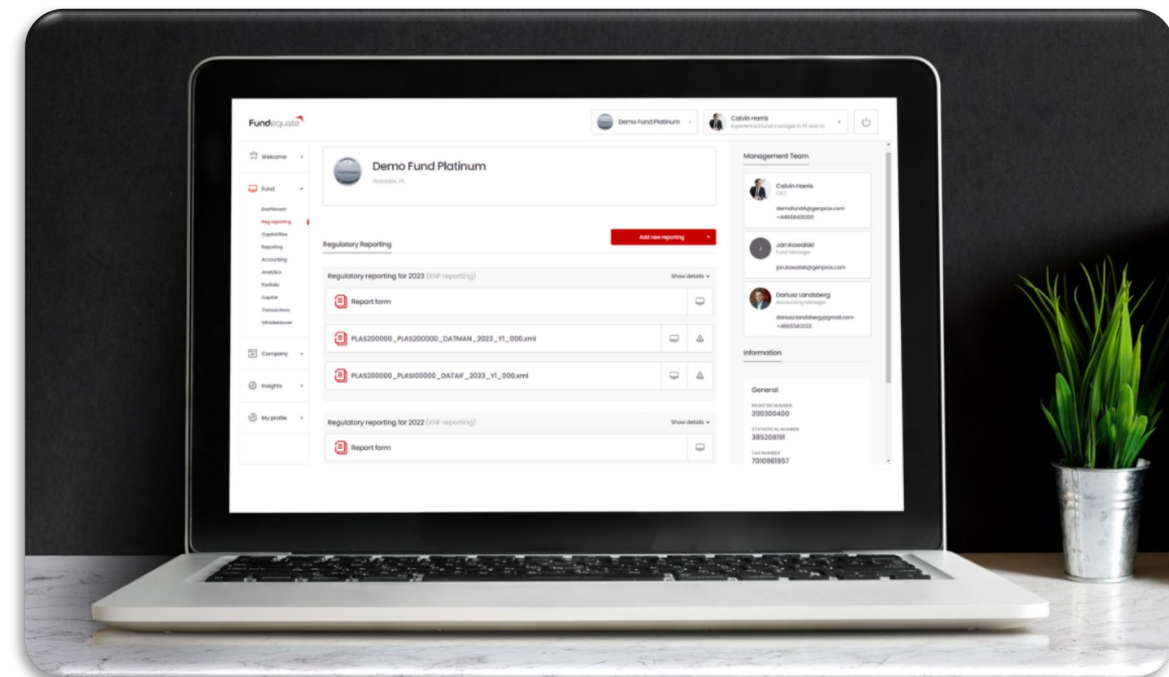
Fundequate

Demo Fund Platinum

Calvin Harris
Experienced fund manager in PL and VC

Welcome

Fund

Dashboard
Reg reporting
Capital flow
Reporting
Accounting
Analytics
Portfolio
Capital
Transactions
Whistleblower

Company

Insights

My profile

Demo Fund Platinum
Warsaw, PL

Regulatory Reporting

Add new reporting

Regulatory reporting for 2023 (KNF reporting)
Show details

Report form

PLAS200000_PLAS200000_DATMAN_2023_Y1_000.xml

PLAS200000_PLASI00000_DATAIF_2023_Y1_000.xml

Regulatory reporting for 2022 (KNF reporting)
Show details

Report form

Management Team

Calvin Harris
CEO
demofund4@genprox.com
+48658435100

Jan Kowalski
Fund Manager
jan.kowalski@genprox.com

Dariusz Landsberg
Accounting Manager
dariusz.landsberg@gmail.com
+48923413133

Information

General

REGISTER NUMBER
200300400

STATISTICAL NUMBER
385208191

TAX NUMBER
7010961957